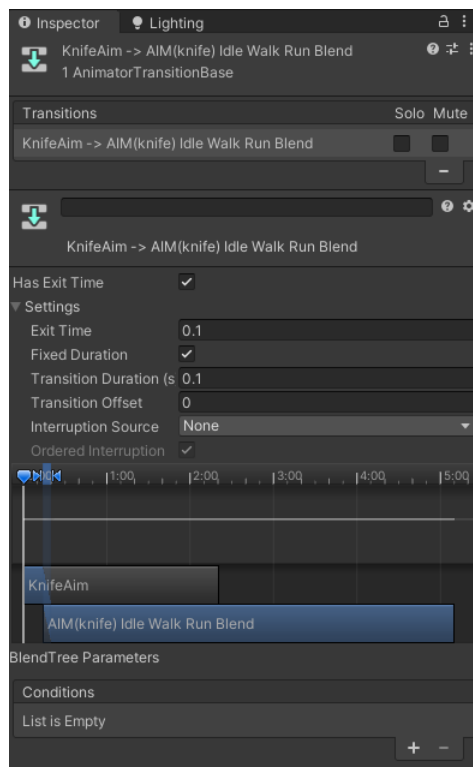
Inspector Lighting

KnifeAim -> AIM(knife) Idle Walk Run Blend
1 AnimatorTransitionBase

| Transitions | Solo | Mute |
|---|---|---|
| KnifeAim -> AIM(knife) Idle Walk Run Blend | | |

KnifeAim -> AIM(knife) Idle Walk Run Blend

Has Exit Time ✓
Settings
Exit Time 0.1
Fixed Duration ✓
Transition Duration (s 0.1
Transition Offset 0
Interruption Source None
Ordered Interruption ✓

1:00 2:00 3:00 4:00 5:00

KnifeAim
AIM(knife) Idle Walk Run Blend

BlendTree Parameters

Conditions
List is Empty
+ −